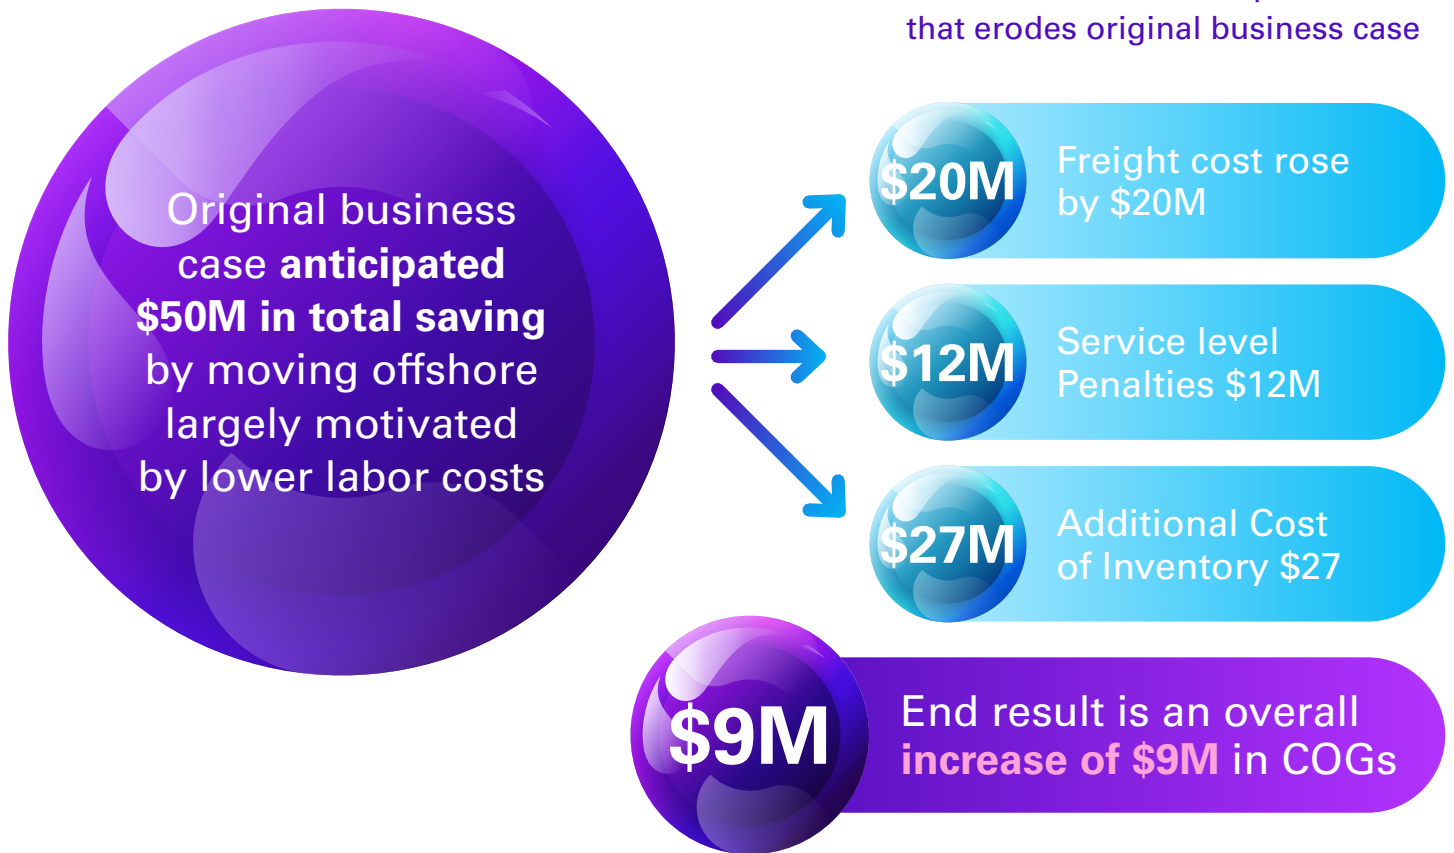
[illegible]
that erodes original business case

Original business case anticipated $50M in total saving by moving offshore largely motivated by lower labor costs

$20M Freight cost rose by $20M

$12M Service level Penalties $12M

$27M Additional Cost of Inventory $27

$9M End result is an overall increase of $9M in COGs